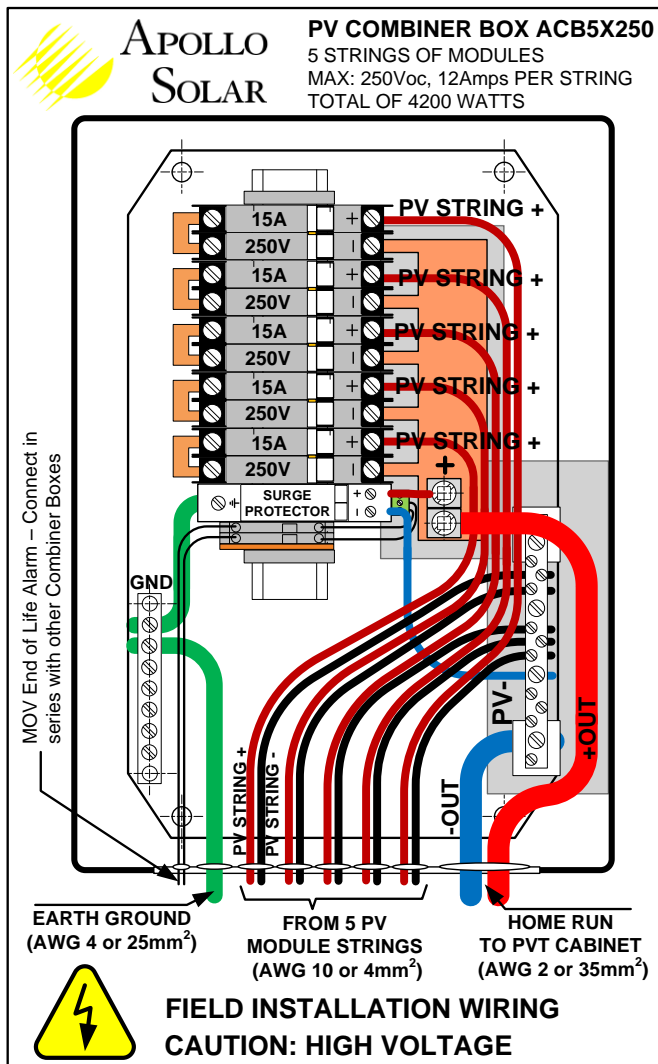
APOLLO SOLAR

PV COMBINER BOX ACB5X250
5 STRINGS OF MODULES
MAX: 250Voc, 12Amps PER STRING
TOTAL OF 4200 WATTS

15A
250V
PV STRING +
15A
250V
PV STRING +
15A
250V
PV STRING +
15A
250V
PV STRING +
15A
250V
PV STRING +

SURGE PROTECTOR

+

GND

MOV End of Life Alarm – Connect in series with other Combiner Boxes

PV STRING +
PV STRING -
-OUT
PV -
+OUT

EARTH GROUND (AWG 4 or 25mm$^2$)

FROM 5 PV MODULE STRINGS (AWG 10 or 4mm$^2$)

HOME RUN TO PVT CABINET (AWG 2 or 35mm$^2$)

FIELD INSTALLATION WIRING
CAUTION: HIGH VOLTAGE